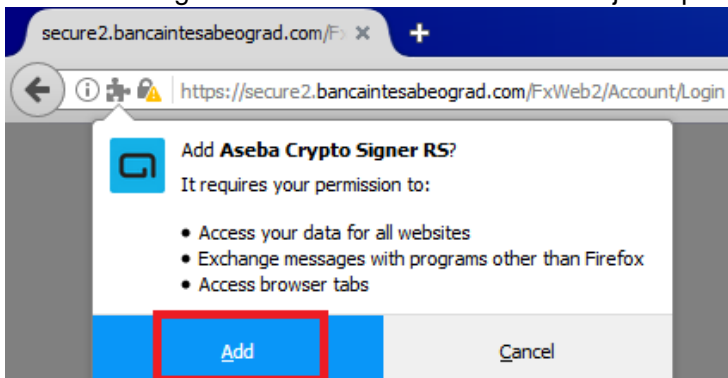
secure2.bancaintesabeograd.com/Fx ✕

+

https://secure2.bancaintesabeograd.com/FxWeb2/Account/Login

Add **Aseba Crypto Signer RS**?

It requires your permission to:

- Access your data for all websites
- Exchange messages with programs other than Firefox
- Access browser tabs

Add

Cancel